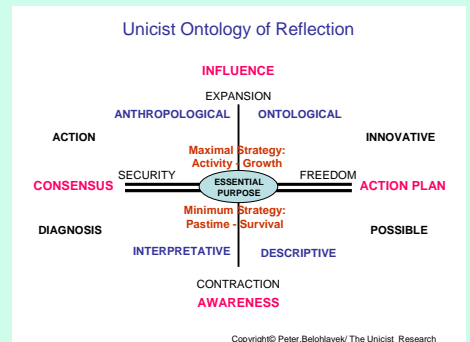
Unicist Ontology of Reflection

INFLUENCE

EXPANSION

ANTHROPOLOGICAL

ONTOLOGICAL

ACTION

INNOVATIVE

Maximal Strategy: Activity - Growth

SECURITY

FREEDOM

CONSENSUS

ESSENTIAL PURPOSE

ACTION PLAN

Minimum Strategy: Pastime - Survival

DIAGNOSIS

POSSIBLE

INTERPRETATIVE

DESCRIPTIVE

CONTRACTION

AWARENESS

Copyright© Peter Belohlavek/ The Unicist Research